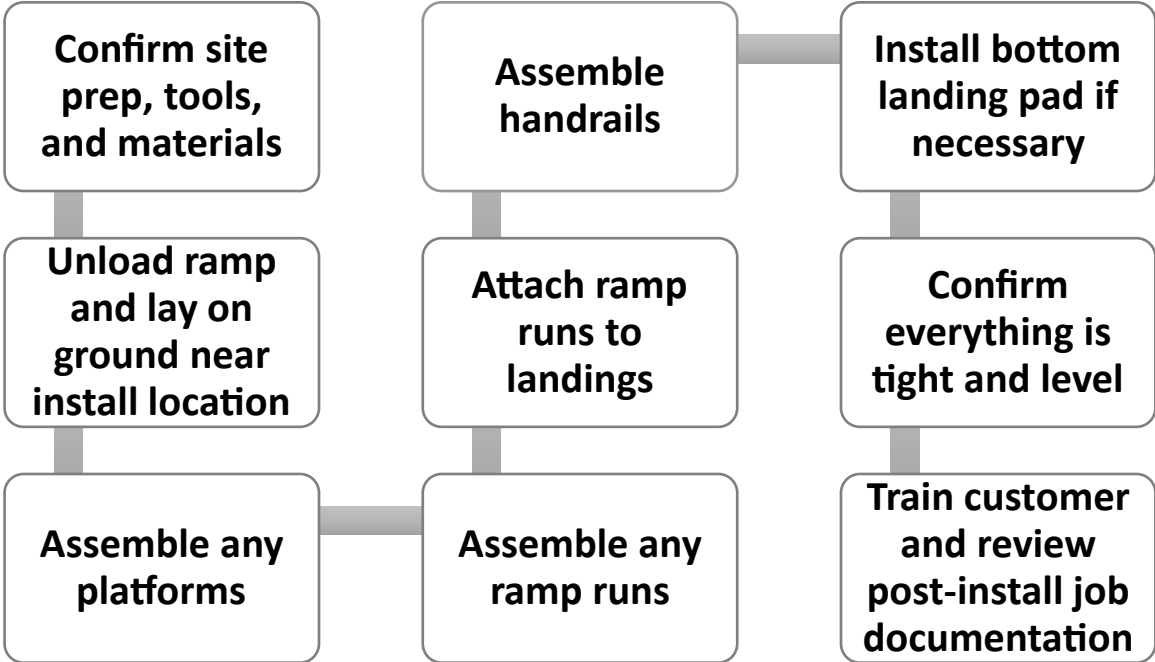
Confirm site prep, tools, and materials

Unload ramp and lay on ground near install location

Assemble any platforms

Assemble any ramp runs

Attach ramp runs to landings

Assemble handrails

Install bottom landing pad if necessary

Confirm everything is tight and level

Train customer and review post-install job documentation